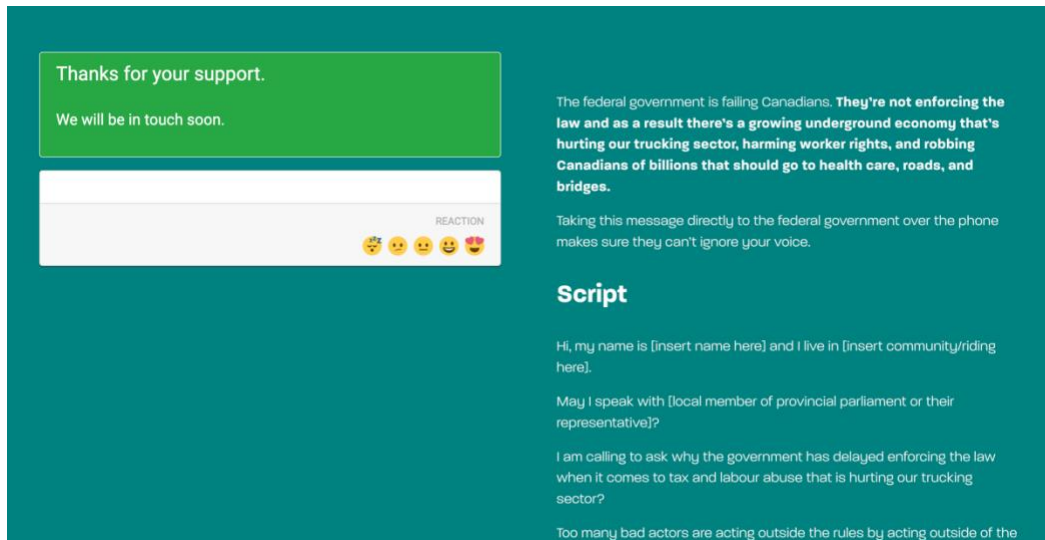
Thanks for your support.

We will be in touch soon.

REACTION

The federal government is failing Canadians. **They're not enforcing the law and as a result there's a growing underground economy that's hurting our trucking sector, harming worker rights, and robbing Canadians of billions that should go to health care, roads, and bridges.**

Taking this message directly to the federal government over the phone makes sure they can't ignore your voice.

Script

Hi, my name is [insert name here] and I live in [insert community/riding here].

May I speak with [local member of provincial parliament or their representative]?

I am calling to ask why the government has delayed enforcing the law when it comes to tax and labour abuse that is hurting our trucking sector?

Too many bad actors are acting outside the rules by acting outside of the